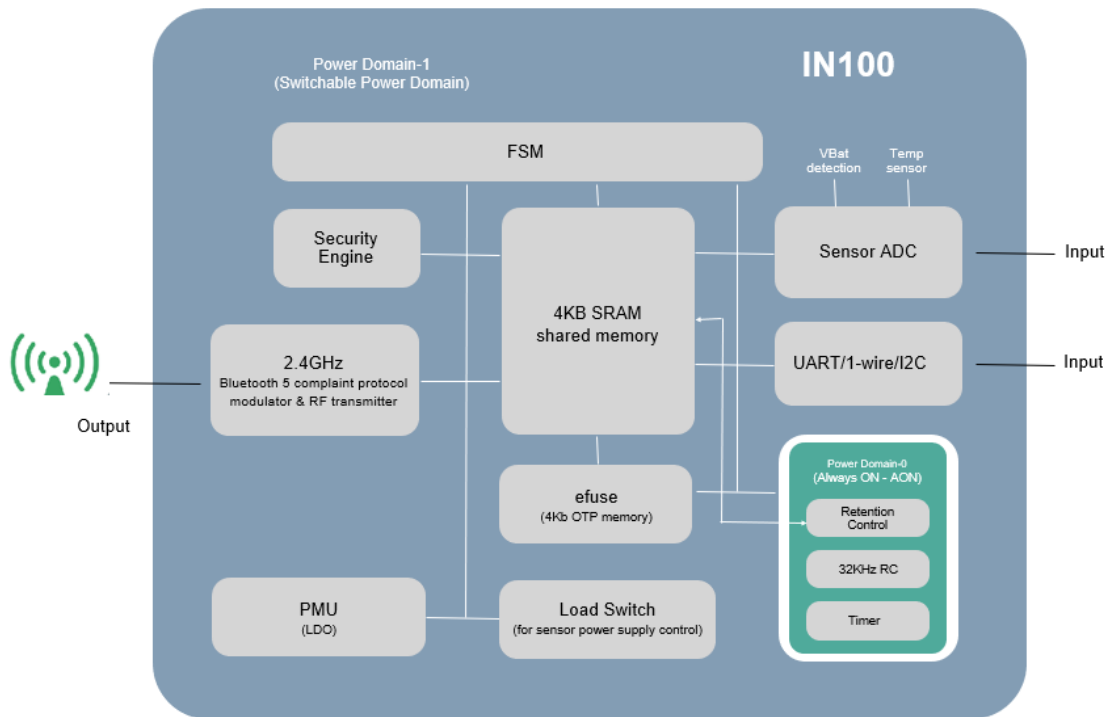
Power Domain-1
(Switchable Power Domain)

IN100

FSM

VBat detection

Temp sensor

Security Engine

4KB SRAM
shared memory

Sensor ADC

Input

2.4GHz
Bluetooth 5 complaint protocol modulator & RF transmitter

UART/1-wire/I2C

Input

Output

Power Domain-0
(Always ON - AON)

efuse
(4Kb OTP memory)

Retention Control

32KHz RC

PMU
(LDO)

Load Switch
(for sensor power supply control)

Timer